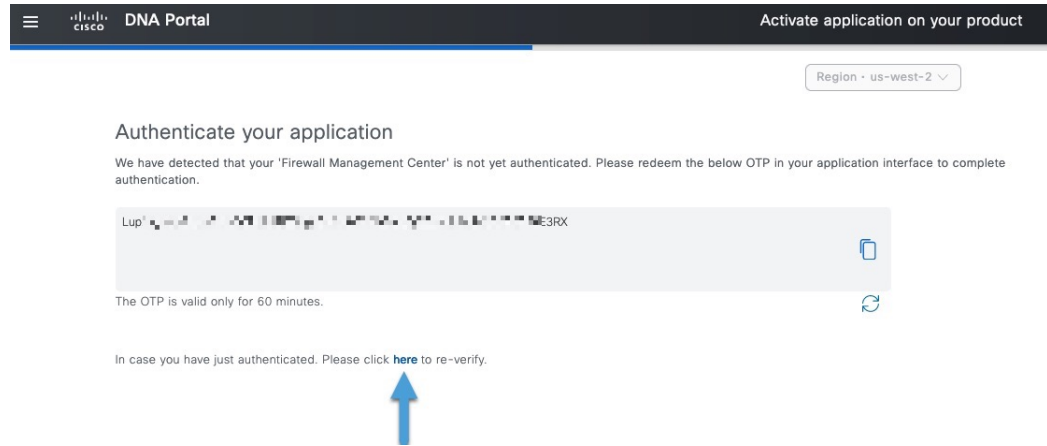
cisco DNA Portal

Activate application on your product

Region · us-west-2

Authenticate your application

We have detected that your 'Firewall Management Center' is not yet authenticated. Please redeem the below OTP in your application interface to complete authentication.

Lup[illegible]E3RX

The OTP is valid only for 60 minutes.

In case you have just authenticated. Please click here to re-verify.